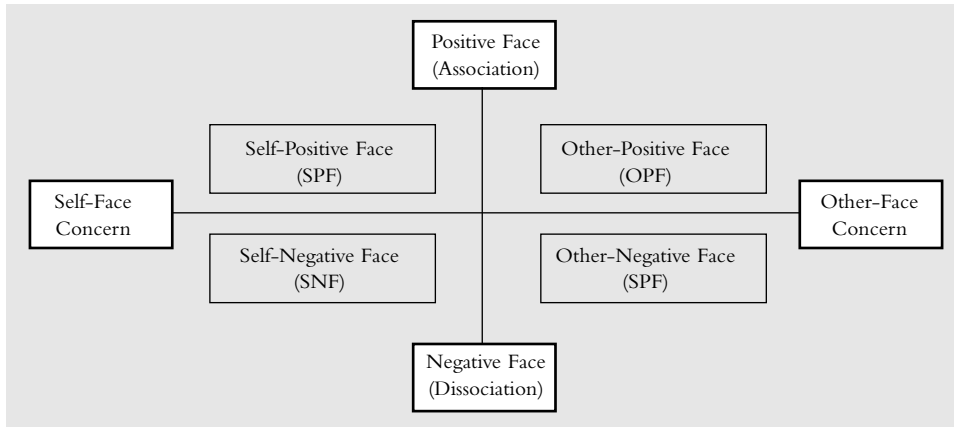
Positive Face (Association)

Self-Positive Face (SPF)

Other-Positive Face (OPF)

Self-Face Concern

Other-Face Concern

Self-Negative Face (SNF)

Other-Negative Face (SPF)

Negative Face (Dissociation)